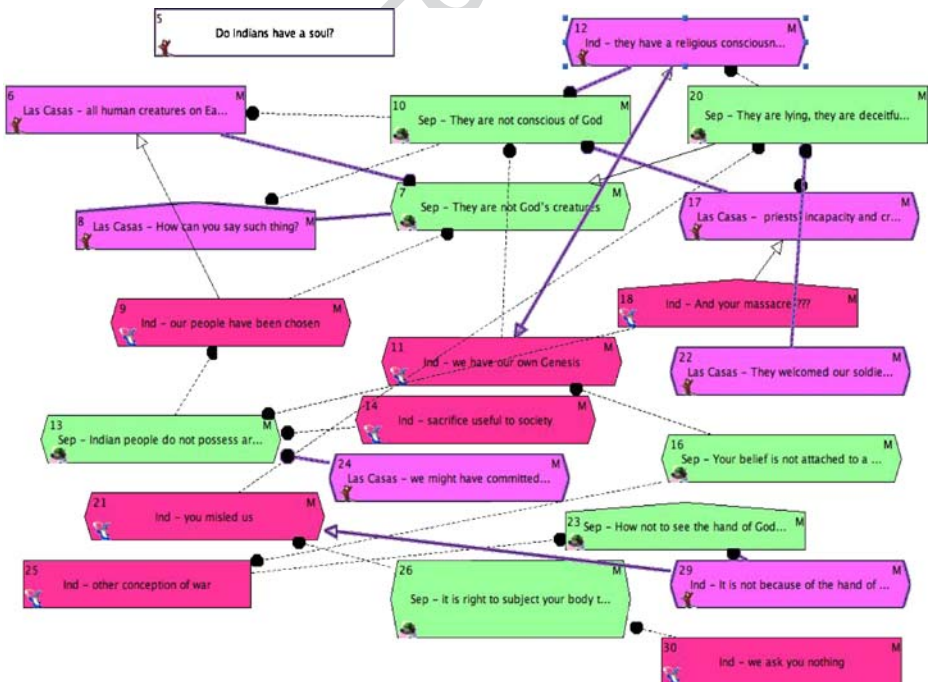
5
Do Indians have a soul?

12 M
Ind - they have a religious consciousn...

6 M
Las Casas - all human creatures on Ea...

10 M
Sep - They are not conscious of God

20 M
Sep - They are lying, they are deceitfu...

7 M
Sep - They are not God's creatures

8 M
Las Casas - How can you say such thing?

17 M
Las Casas - priests' incapacity and cr...

18 M
Ind - And your massacre ???

9 M
Ind - our people have been chosen

11 M
Ind - we have our own Genesis

22 M
Las Casas - They welcomed our soldie...

13 M
Sep - Indian people do not possess ar...

14 M
Ind - sacrifice useful to society

16 M
Sep - Your belief is not attached to a ...

24 M
Las Casas - we might have committed...

21 M
Ind - you misled us

23 Sep - How not to see the hand of God... M

25 M
Ind - other conception of war

26 M
Sep - it is right to subject your body t...

29 M
Ind - It is not because of the hand of ...

30 M
Ind - we ask you nothing